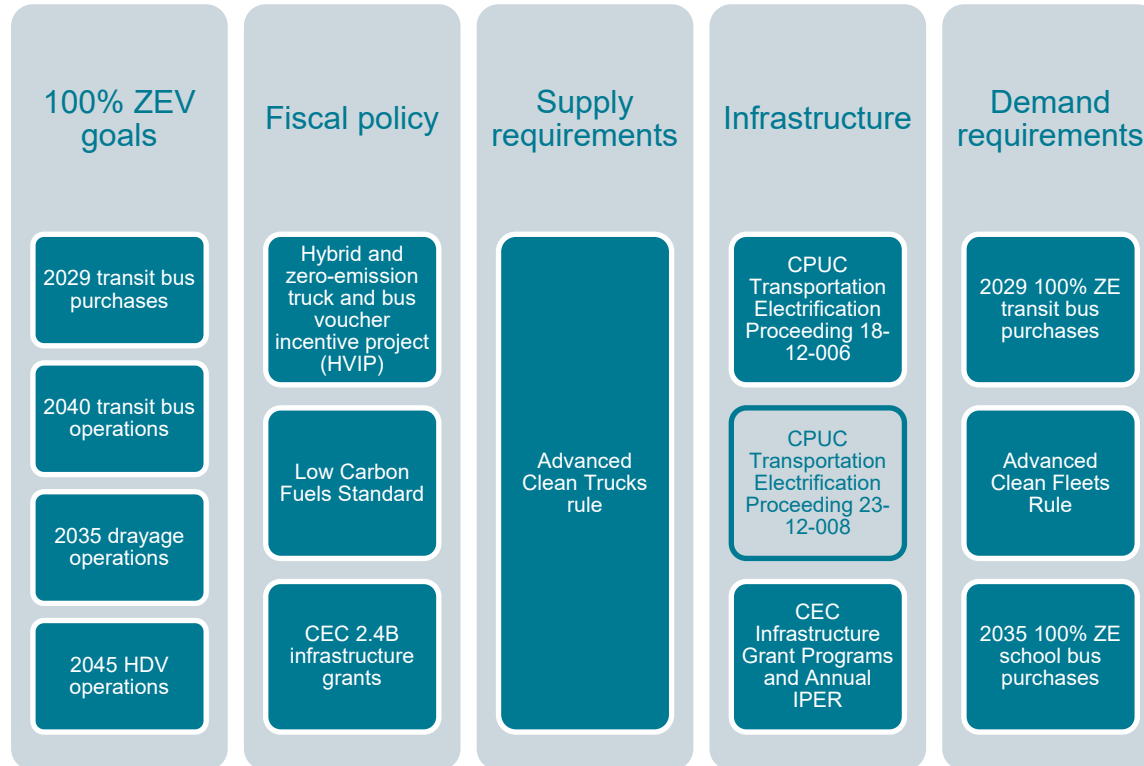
100% ZEV goals

2029 transit bus purchases

2040 transit bus operations

2035 drayage operations

2045 HDV operations

Fiscal policy

Hybrid and zero-emission truck and bus voucher incentive project (HVIP)

Low Carbon Fuels Standard

CEC 2.4B infrastructure grants

Supply requirements

Advanced Clean Trucks rule

Infrastructure

CPUC Transportation Electrification Proceeding 18-12-006

CPUC Transportation Electrification Proceeding 23-12-008

CEC Infrastructure Grant Programs and Annual IPER

Demand requirements

2029 100% ZE transit bus purchases

Advanced Clean Fleets Rule

2035 100% ZE school bus purchases